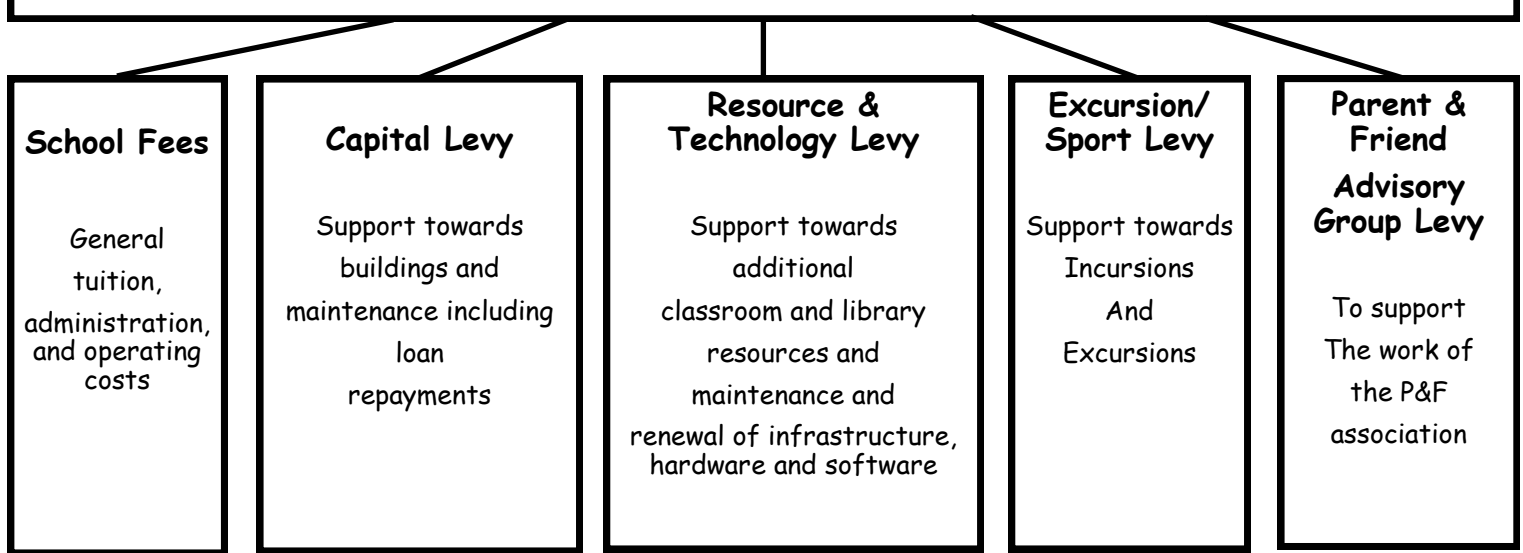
School Fees

General tuition, administration, and operating costs

Capital Levy

Support towards buildings and maintenance including loan repayments

Resource & Technology Levy

Support towards additional classroom and library resources and maintenance and renewal of infrastructure, hardware and software

Excursion/ Sport Levy

Support towards Incursions And Excursions

Parent & Friend Advisory Group Levy

To support The work of the P&F association